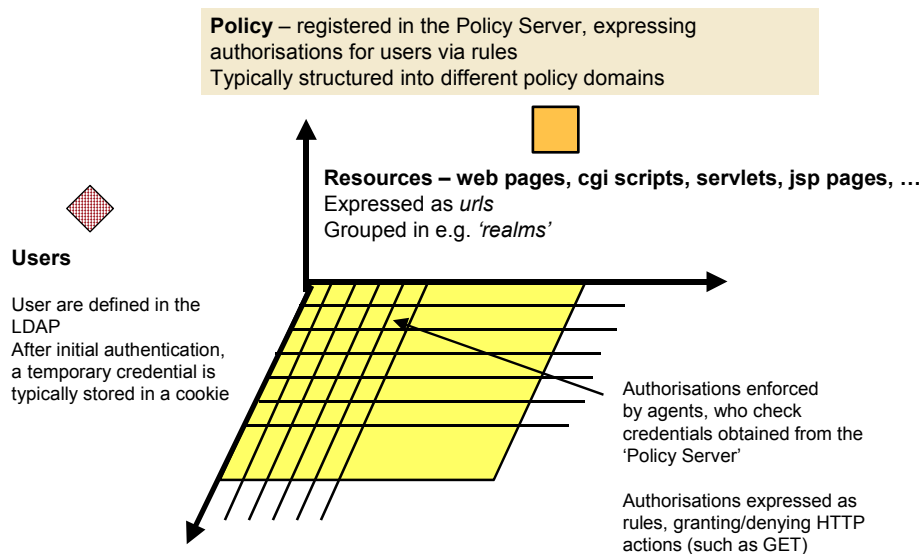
**Policy** – registered in the Policy Server, expressing authorisations for users via rules
Typically structured into different policy domains

**Resources – web pages, cgi scripts, servlets, jsp pages, …**
Expressed as *urls*
Grouped in e.g. *'realms'*

**Users**

User are defined in the LDAP
After initial authentication, a temporary credential is typically stored in a cookie

Authorisations enforced by agents, who check credentials obtained from the 'Policy Server'

Authorisations expressed as rules, granting/denying HTTP actions (such as GET)